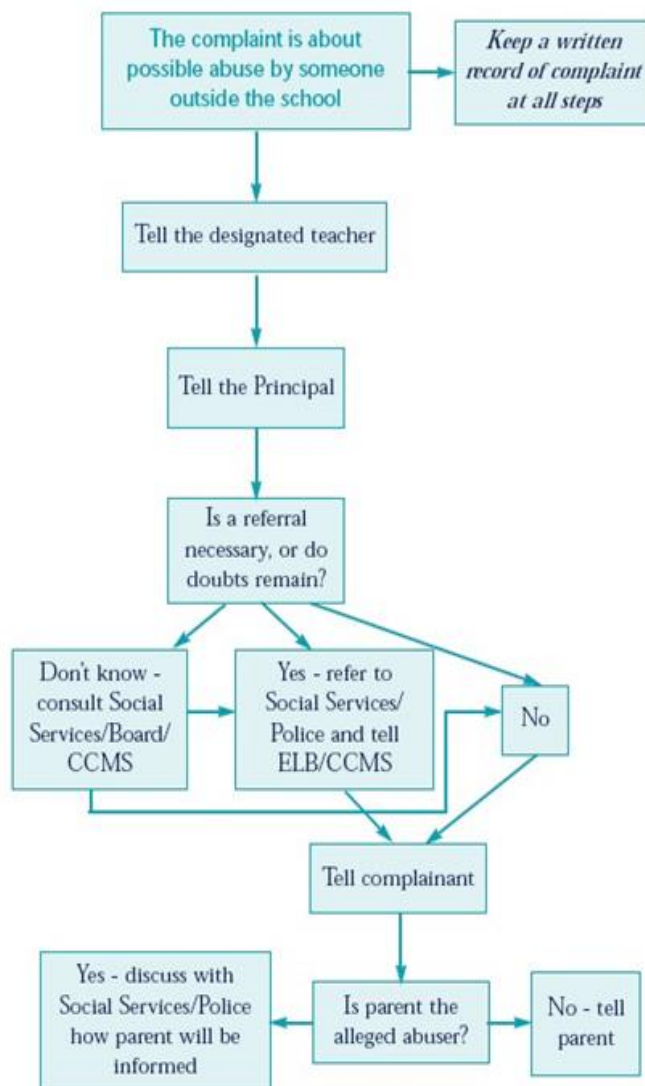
The complaint is about possible abuse by someone outside the school

*Keep a written record of complaint at all steps*

Tell the designated teacher

Tell the Principal

Is a referral necessary, or do doubts remain?

Don't know - consult Social Services/Board/ CCMS

Yes - refer to Social Services/ Police and tell ELB/CCMS

No

Tell complainant

Yes - discuss with Social Services/Police how parent will be informed

Is parent the alleged abuser?

No - tell parent